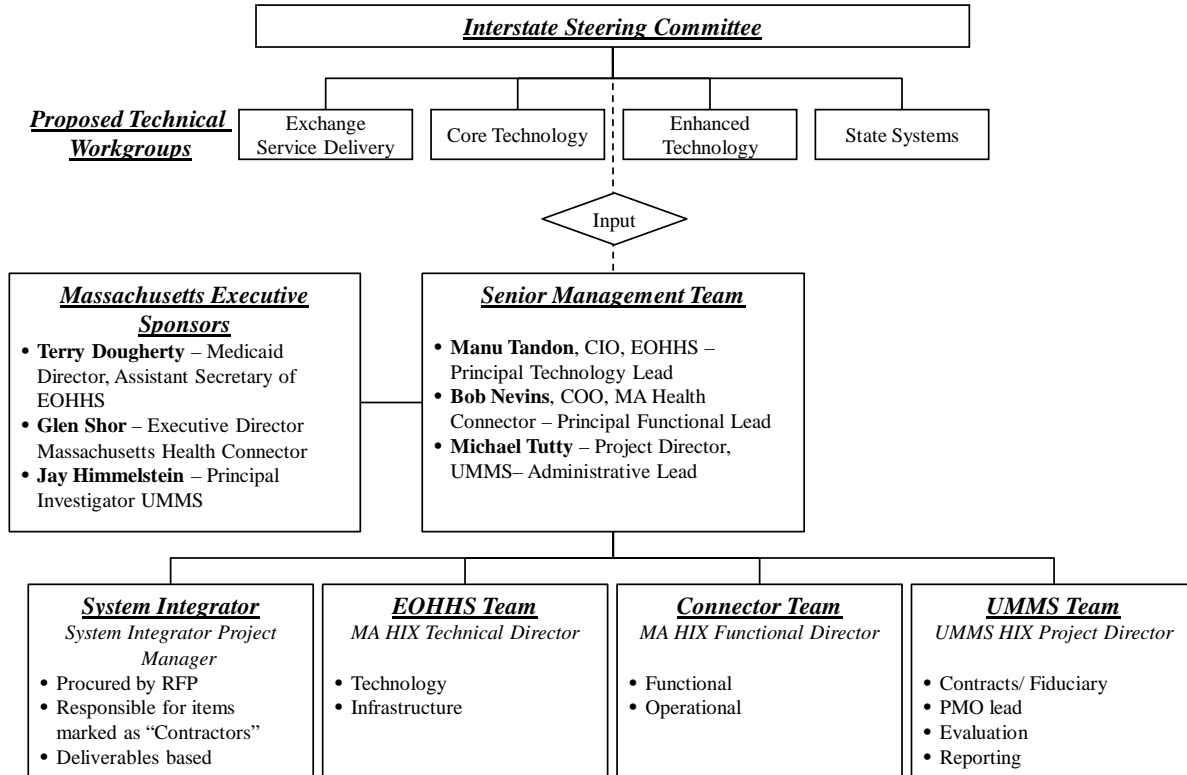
***Interstate Steering Committee***

***Proposed Technical Workgroups***

Exchange Service Delivery

Core Technology

Enhanced Technology

State Systems

Input

***Massachusetts Executive Sponsors***

- **Terry Dougherty** – Medicaid Director, Assistant Secretary of EOHHS
- **Glen Shor** – Executive Director Massachusetts Health Connector
- **Jay Himmelstein** – Principal Investigator UMMS

***Senior Management Team***

- **Manu Tandon**, CIO, EOHHS – Principal Technology Lead
- **Bob Nevins**, COO, MA Health Connector – Principal Functional Lead
- **Michael Tutty** – Project Director, UMMS– Administrative Lead

***System Integrator***
*System Integrator Project Manager*

- Procured by RFP
- Responsible for items marked as "Contractors"
- Deliverables based

***EOHHS Team***
*MA HIX Technical Director*

- Technology
- Infrastructure

***Connector Team***
*MA HIX Functional Director*

- Functional
- Operational

***UMMS Team***
*UMMS HIX Project Director*

- Contracts/ Fiduciary
- PMO lead
- Evaluation
- Reporting